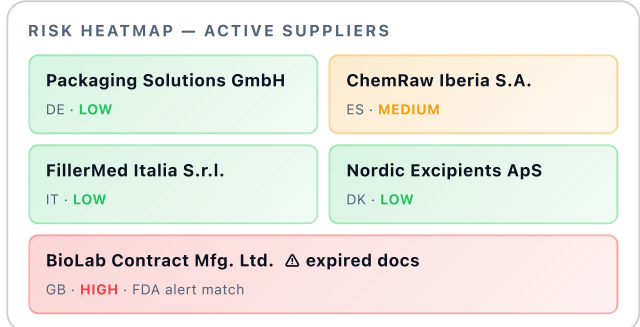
RISK HEATMAP — ACTIVE SUPPLIERS

Packaging Solutions GmbH
DE · LOW

ChemRaw Iberia S.A.
ES · MEDIUM

FillerMed Italia S.r.l.
IT · LOW

Nordic Excipients ApS
DK · LOW

BioLab Contract Mfg. Ltd. ⚠ expired docs
GB · HIGH · FDA alert match